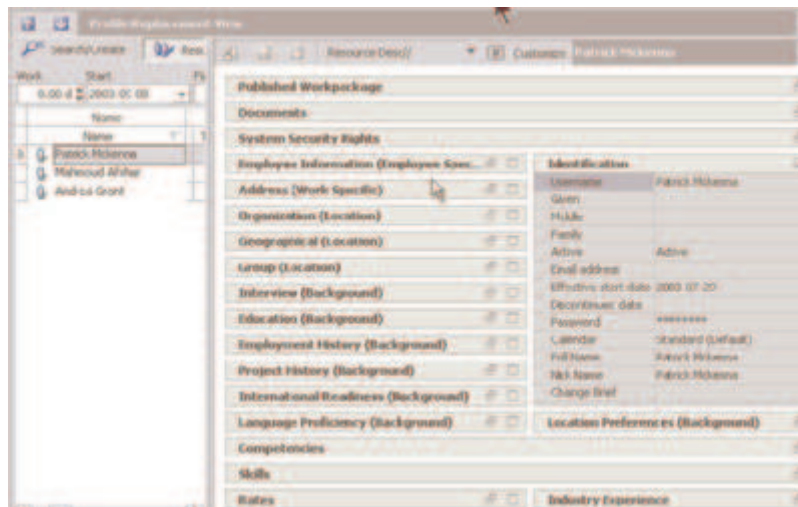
Profile Replacement View

Search/Create Res

Work Start

0.00 d 2003 05 08

Name

Name

Patrick Mckenna

Mahmoud Afshar

Andrea Grant

Resource Desc/

Customize

Patrick Mckenna

Published Workpackage

Documents

System Security Rights

Employee Information (Employee Spec...

Address (Work Specific)

Organization (Location)

Geographical (Location)

Group (Location)

Interview (Background)

Education (Background)

Employment History (Background)

Project History (Background)

International Readiness (Background)

Language Proficiency (Background)

Identification

| | |
|---|---|
| Username | Patrick Mckenna |
| Given | |
| Middle | |
| Family | |
| Active | Active |
| Email address | |
| Effective start date | 2003 07 20 |
| Discontinues date | |
| Password | ******** |
| Calendar | Standard (Default) |
| Full Name | Patrick Mckenna |
| Nick Name | Patrick Mckenna |
| Change Brief | |

Location Preferences (Background)

Competencies

Skills

Rates

Industry Experience